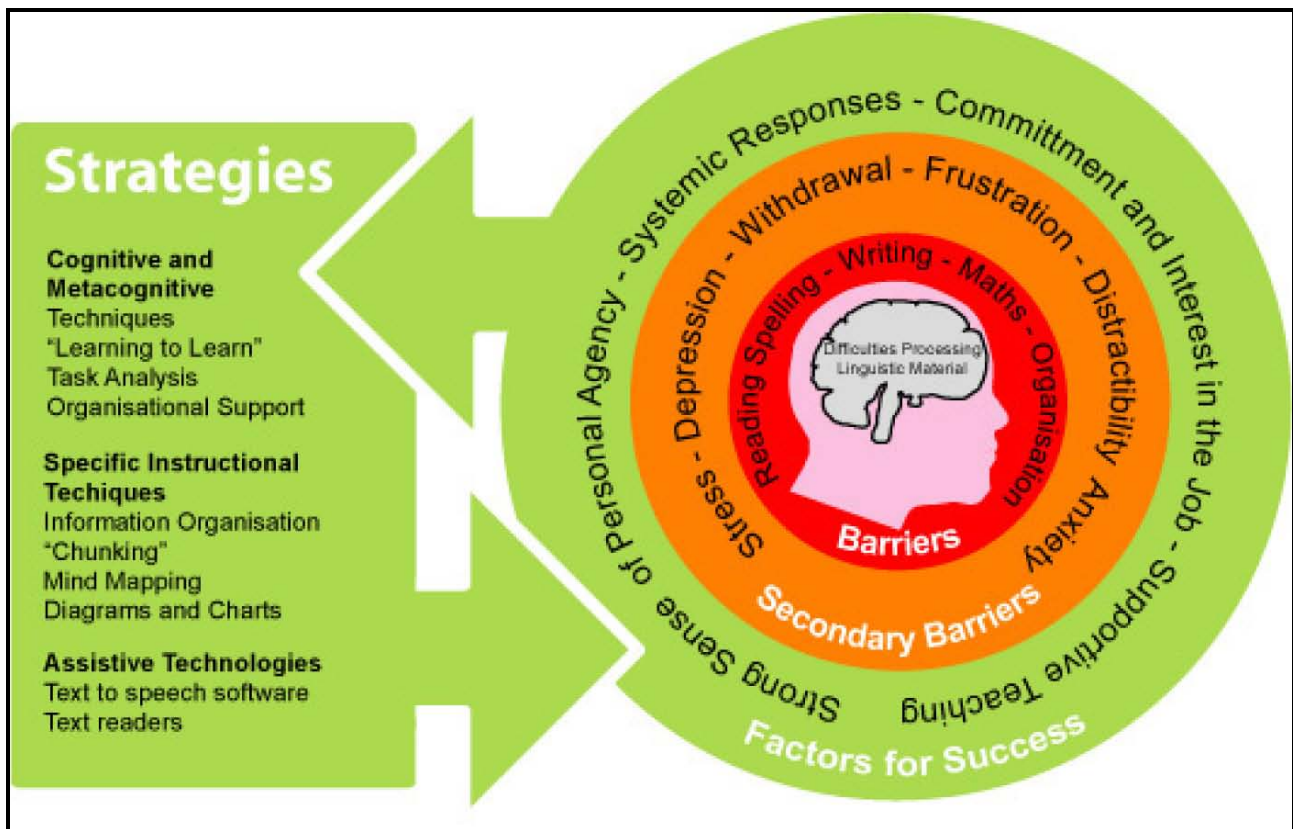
Strategies

Cognitive and Metacognitive
Techniques
"Learning to Learn"
Task Analysis
Organisational Support

Specific Instructional Techiques
Information Organisation
"Chunking"
Mind Mapping
Diagrams and Charts

Assistive Technologies
Text to speech software
Text readers

Strong Sense of Personal Agency - Systemic Responses - Committment and Interest in the Job - Supportive Teaching

Factors for Success

Stress - Depression - Withdrawal - Frustration - Distractibility Anxiety

Secondary Barriers

Reading Spelling - Writing - Maths - Organisation

Barriers

Difficulties Processing Linguistic Material